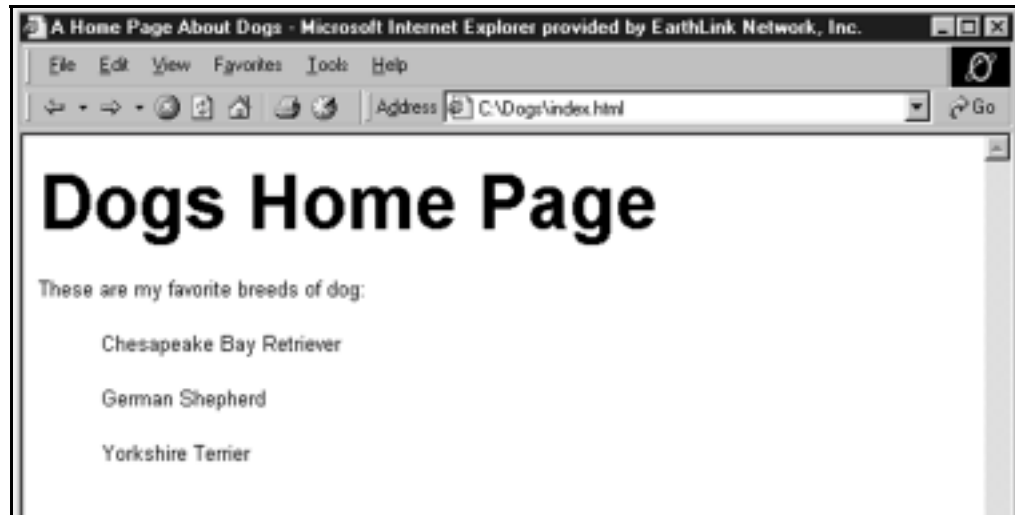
A Home Page About Dogs - Microsoft Internet Explorer provided by EarthLink Network, Inc.

File Edit View Favorites Tools Help

Address C:\Dogs\index.html

Go

# Dogs Home Page

These are my favorite breeds of dog:

Chesapeake Bay Retriever

German Shepherd

Yorkshire Terrier